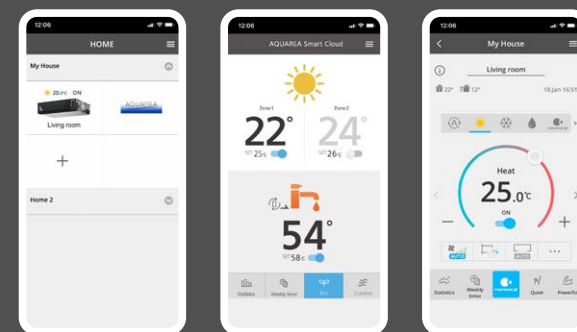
12:06

HOME

My House

20.0°C ON

AQUAREA

Living room

+

Home 2

12:06

AQUAREA Smart Cloud

Zone1

22°

SET 25°C

Zone2

24°

SET 26°C

54°

SET 58°C

Statistics

Weekly timer

Eco

Comfort

12:06

My House

Living room

22°

12°

18 Jan 16:51

Heat

25.0°C

ON

−

+

AUTO

AUTO

...

Statistics

Weekly timer

Quiet

Powerful